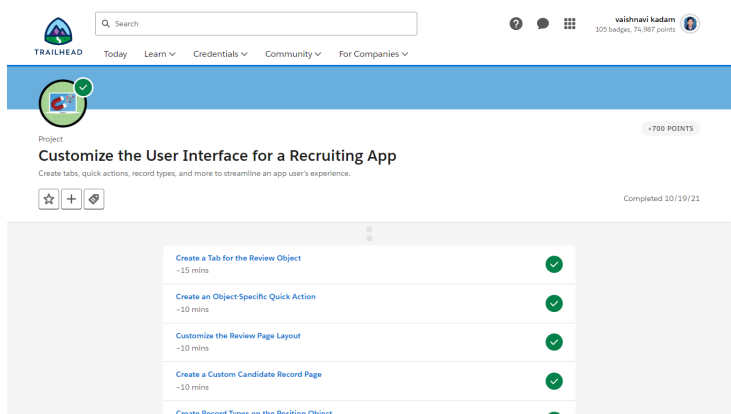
TRAILHEAD

Search

vaishnavi kadam
105 badges, 74,987 points

Today Learn Credentials Community For Companies

Project

+700 POINTS

Customize the User Interface for a Recruiting App

Create tabs, quick actions, record types, and more to streamline an app user's experience.

Completed 10/19/21

Create a Tab for the Review Object
~15 mins

Create an Object-Specific Quick Action
~10 mins

Customize the Review Page Layout
~10 mins

Create a Custom Candidate Record Page
~10 mins

Create Record Types on the Position Object